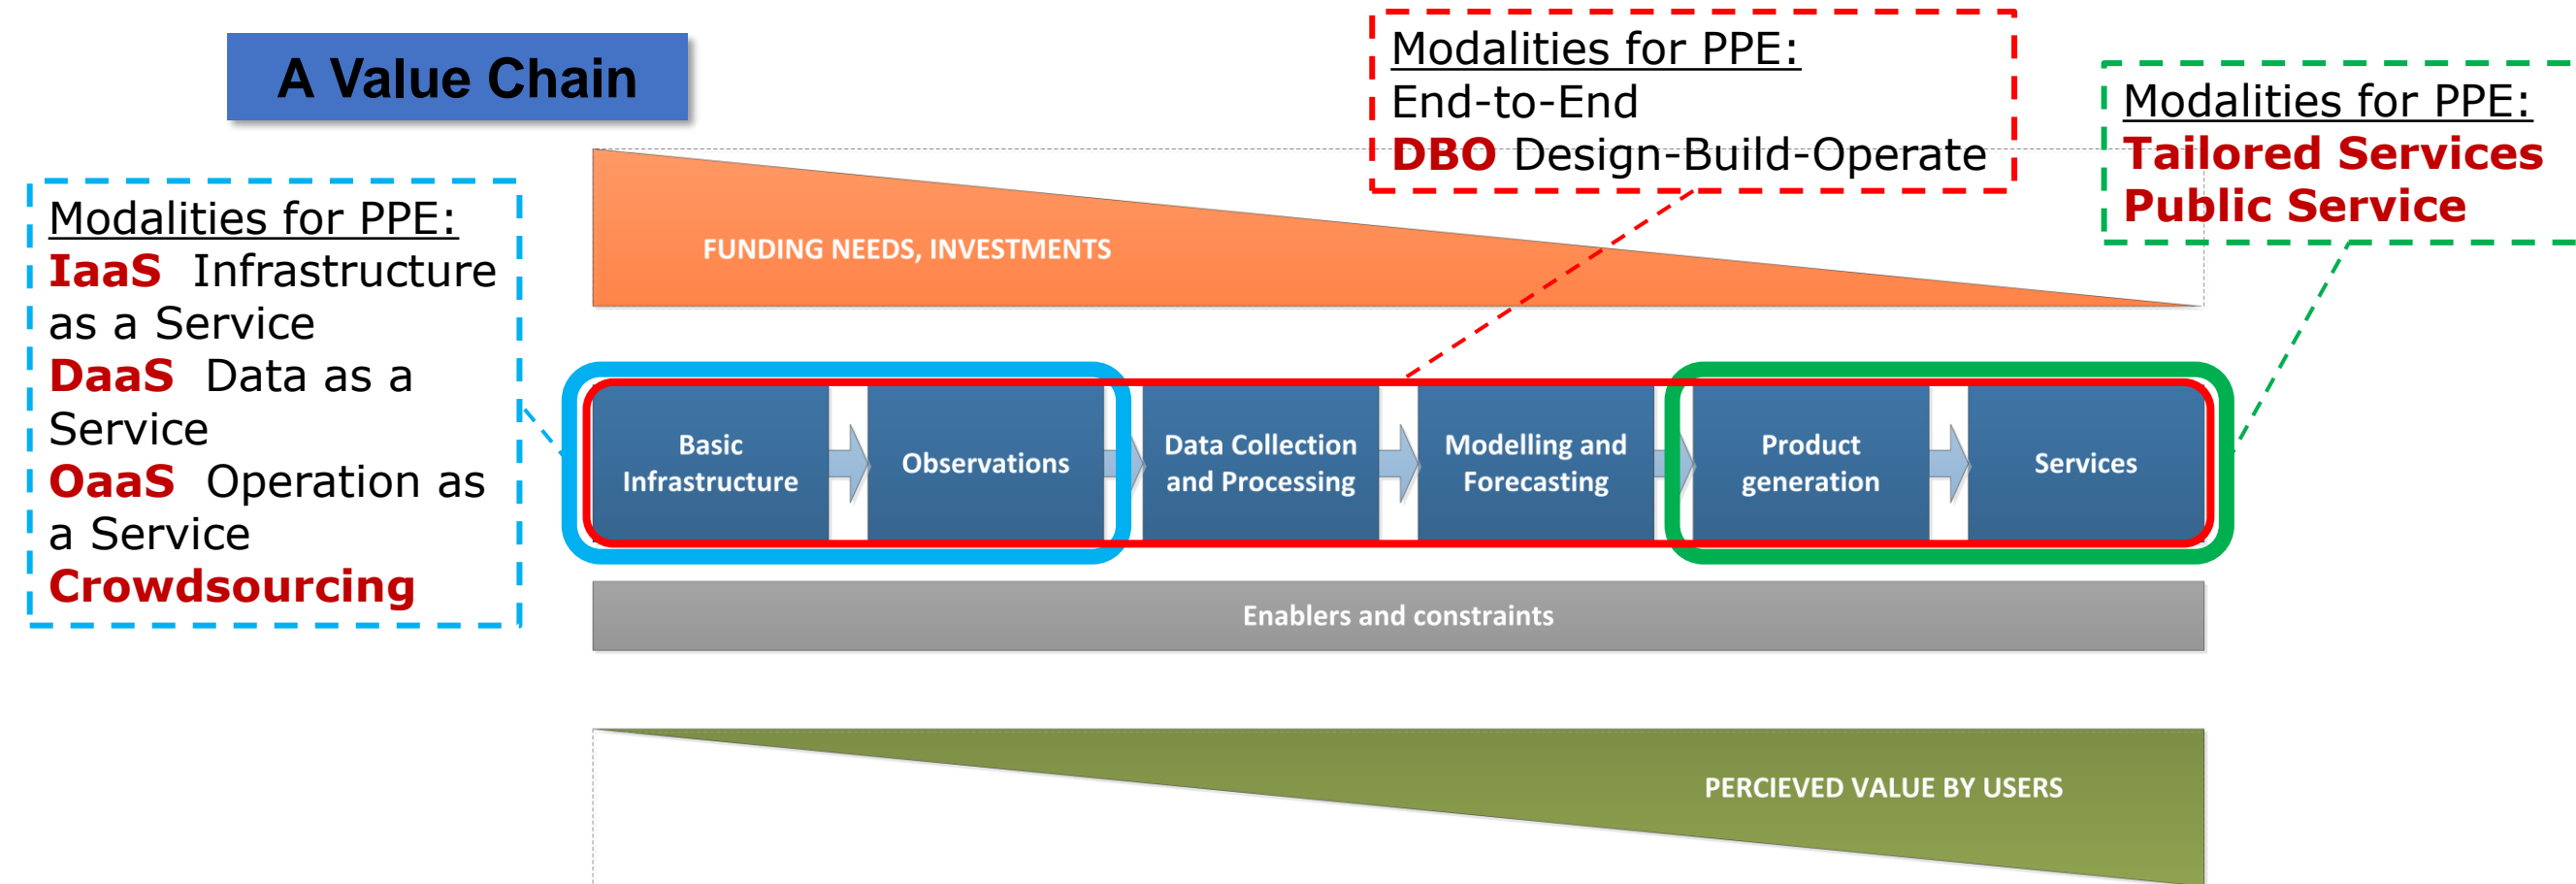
A Value Chain

Modalities for PPE:
IaaS Infrastructure as a Service
DaaS Data as a Service
OaaS Operation as a Service
Crowdsourcing

Modalities for PPE:
End-to-End
DBO Design-Build-Operate

Modalities for PPE:
Tailored Services
Public Service

FUNDING NEEDS, INVESTMENTS

Basic Infrastructure

Observations

Data Collection and Processing

Modelling and Forecasting

Product generation

Services

Enablers and constraints

PERCIEVED VALUE BY USERS